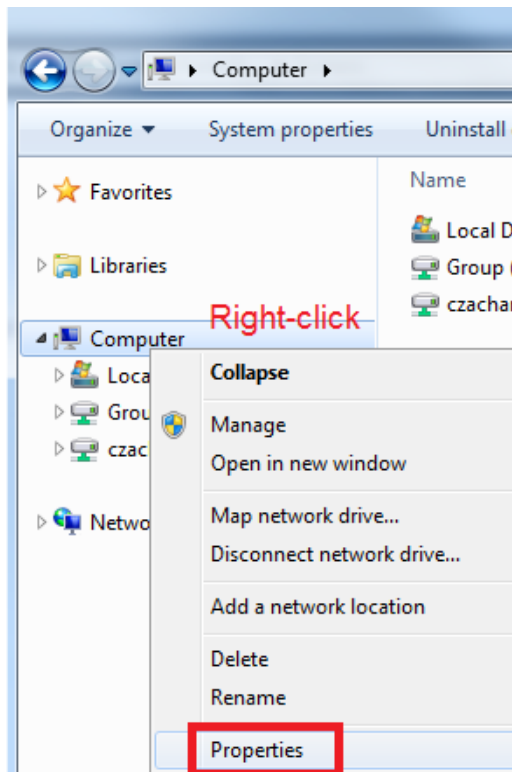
Computer

Organize System properties Uninstall

Favorites

Libraries

Computer

Loca

Grou

czac

Netwo

Name

Local D

Group (

czachar

Right-click

Collapse

Manage

Open in new window

Map network drive...

Disconnect network drive...

Add a network location

Delete

Rename

Properties